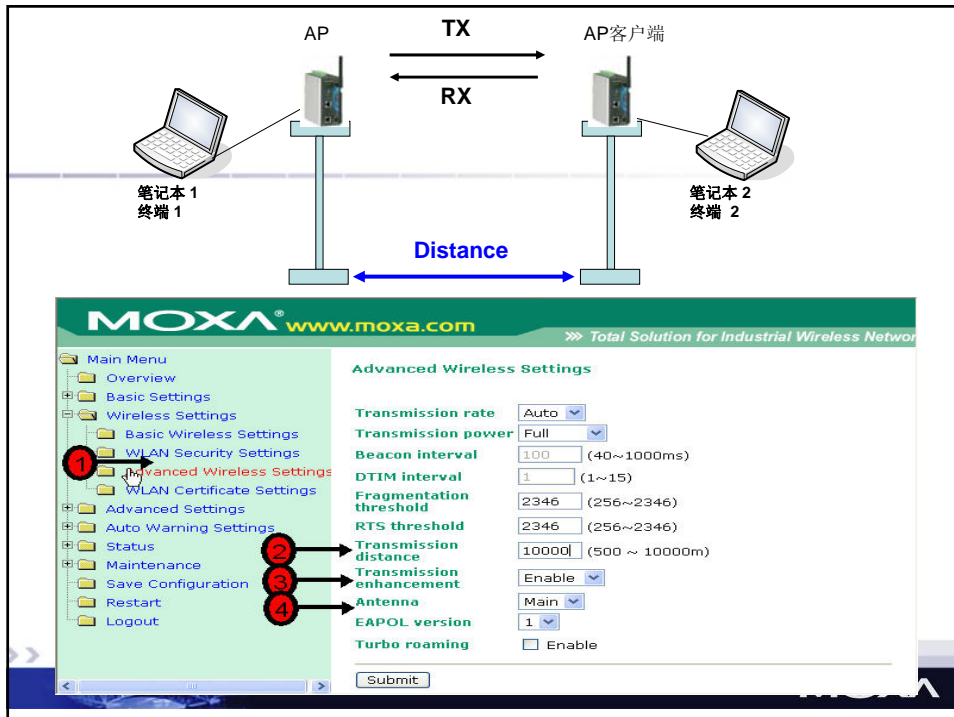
AP

TX

RX

AP客户端

笔记本 1
终端 1

笔记本 2
终端 2

Distance

MOXA® www.moxa.com

Total Solution for Industrial Wireless Networ

Main Menu
Overview
Basic Settings
Wireless Settings
Basic Wireless Settings
WLAN Security Settings
Advanced Wireless Settings
WLAN Certificate Settings
Advanced Settings
Auto Warning Settings
Status
Maintenance
Save Configuration
Restart
Logout

1
2
3
4

Advanced Wireless Settings

| | | |
|---|---|---|
| Transmission rate | Auto | |
| Transmission power | Full | |
| Beacon interval | 100 | (40~1000ms) |
| DTIM interval | 1 | (1~15) |
| Fragmentation threshold | 2346 | (256~2346) |
| RTS threshold | 2346 | (256~2346) |
| Transmission distance | 10000 | (500 ~ 10000m) |
| Transmission enhancement | Enable | |
| Antenna | Main | |
| EAPOL version | 1 | |
| Turbo roaming | Enable | |

Submit

MOXA